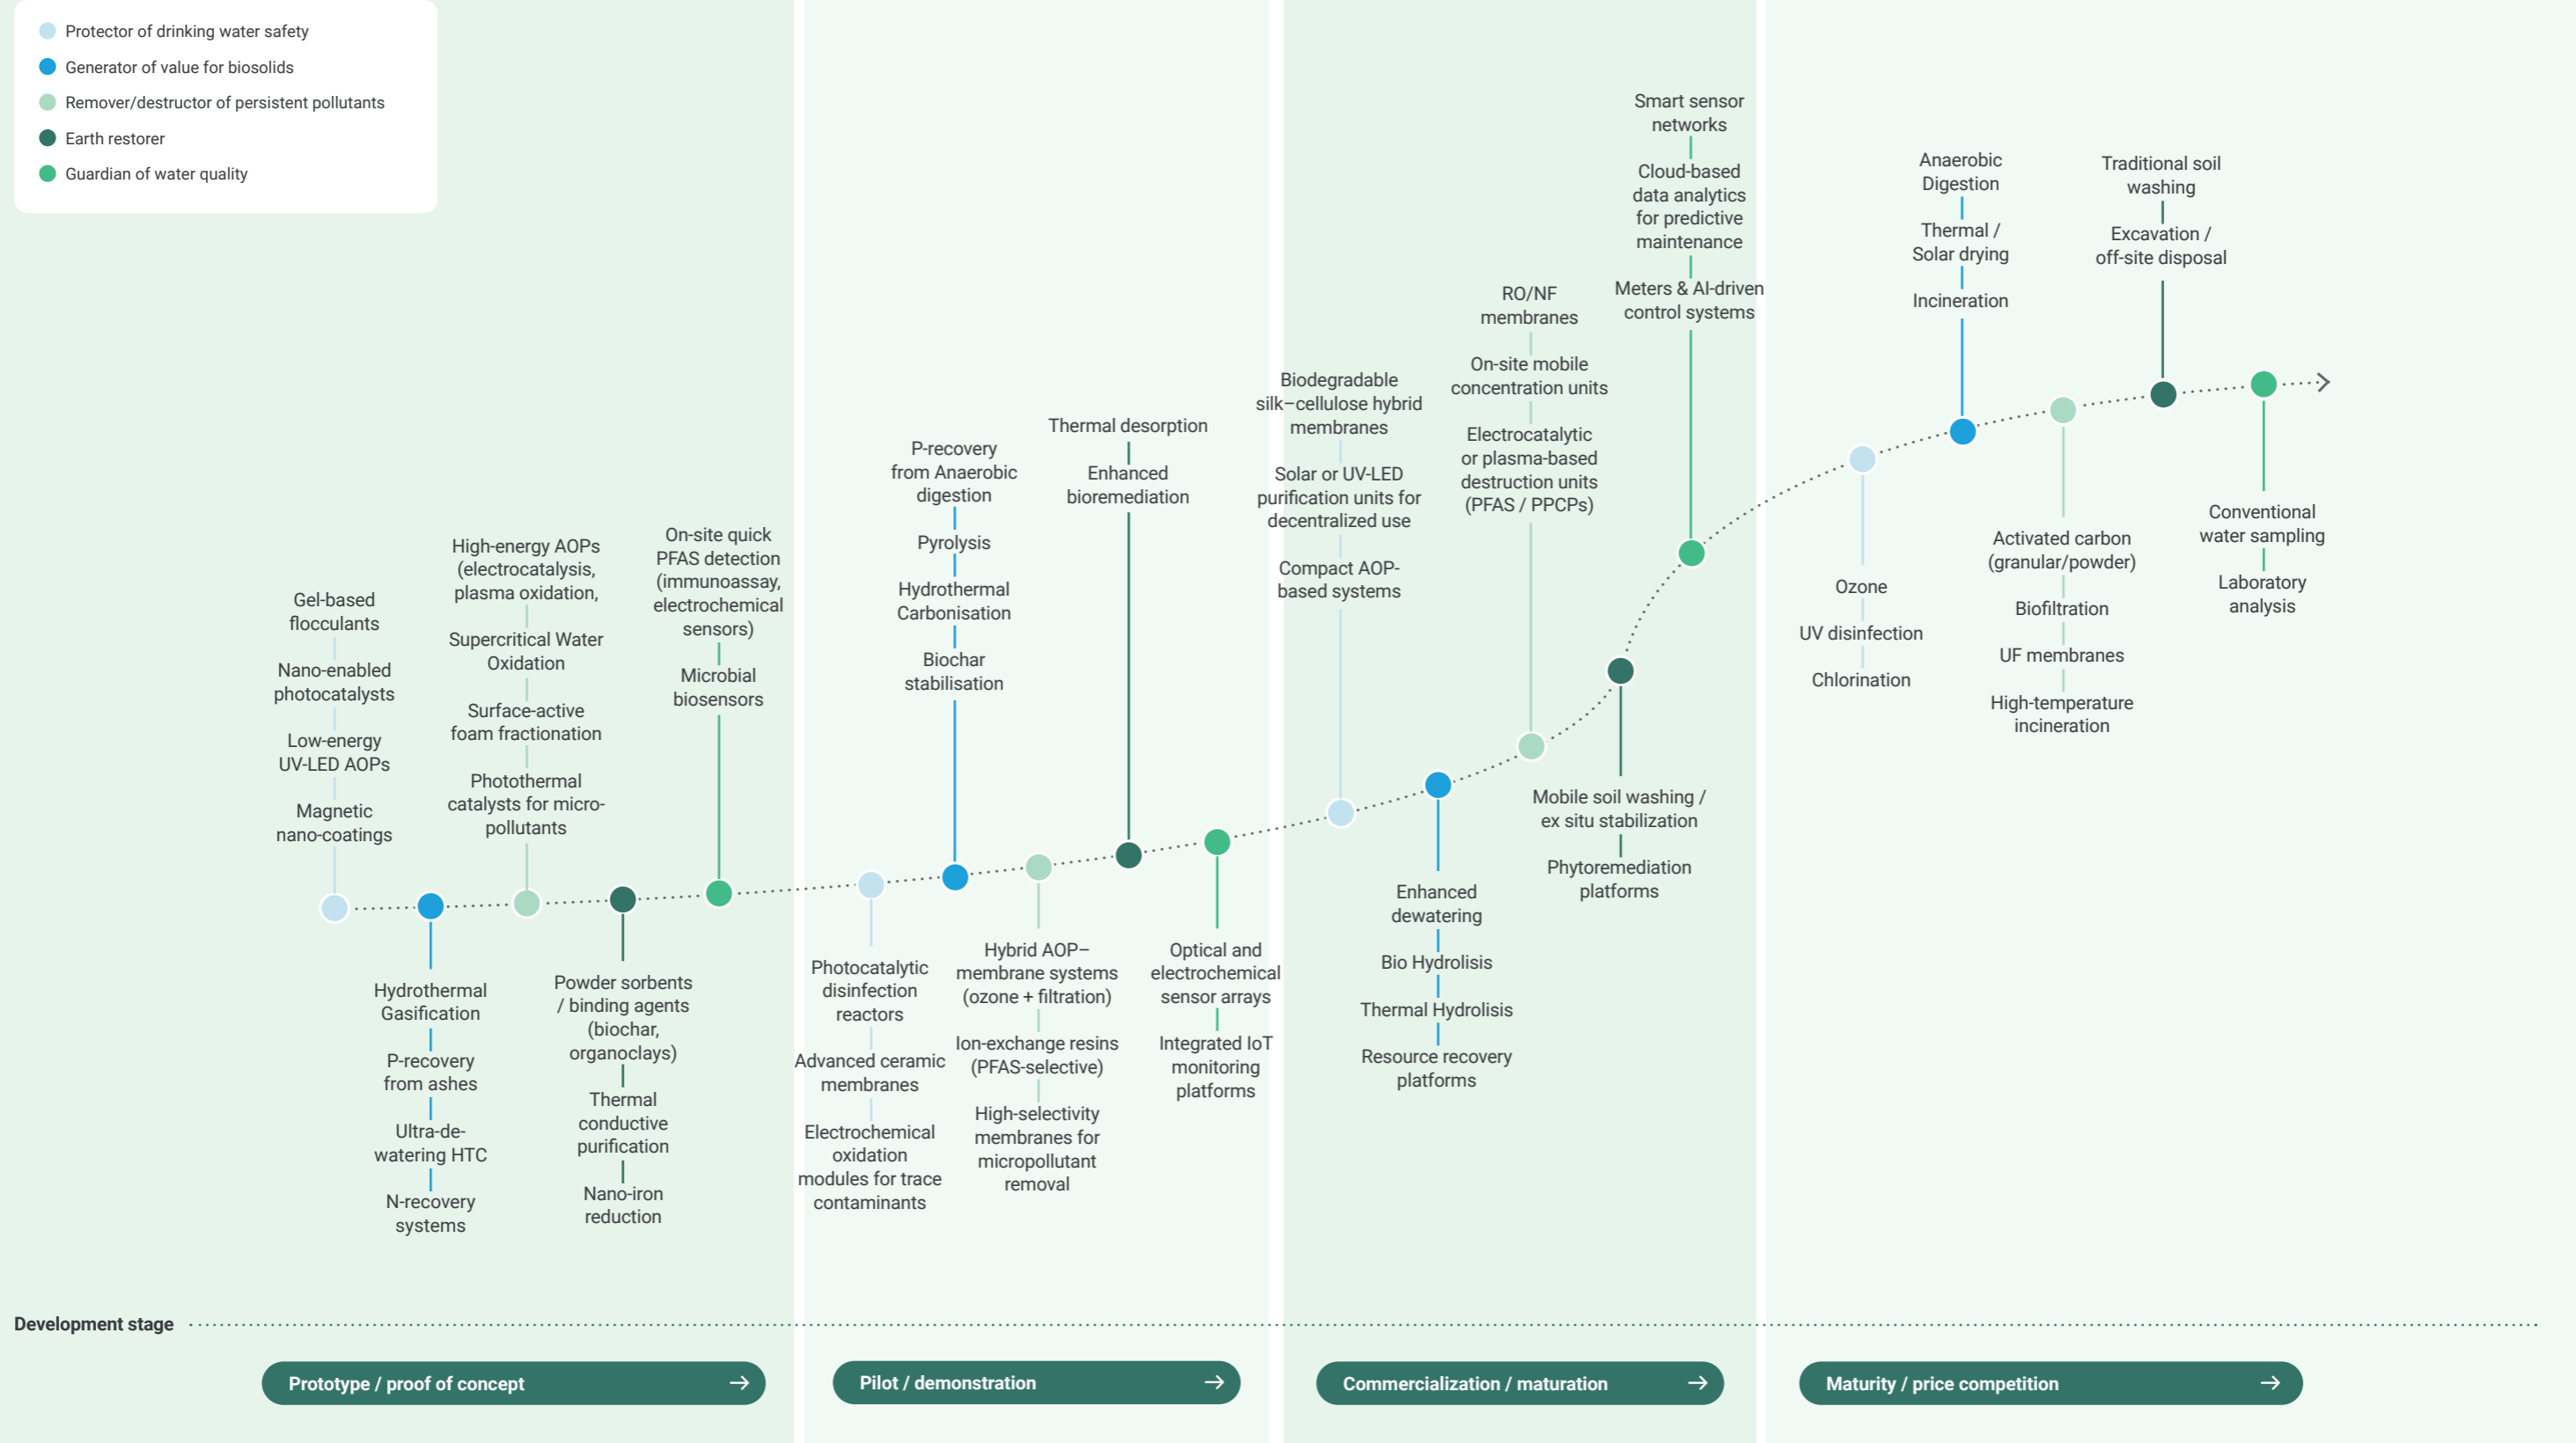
Protector of drinking water safety
Generator of value for biosolids
Remover/destructor of persistent pollutants
Earth restorer
Guardian of water quality

Gel-based flocculants
Nano-enabled photocatalysts
Low-energy UV-LED AOPs
Magnetic nano-coatings

Hydrothermal Gasification
P-recovery from ashes
Ultra-de-watering HTC
N-recovery systems

High-energy AOPs (electrocatalysis, plasma oxidation,
Supercritical Water Oxidation
Surface-active foam fractionation
Photothermal catalysts for micro-pollutants

Powder sorbents / binding agents (biochar, organoclays)
Thermal conductive purification
Nano-iron reduction

On-site quick PFAS detection (immunoassay, electrochemical sensors)
Microbial biosensors

Photocatalytic disinfection reactors
Advanced ceramic membranes
Electrochemical oxidation modules for trace contaminants

P-recovery from Anaerobic digestion
Pyrolysis
Hydrothermal Carbonisation
Biochar stabilisation

Hybrid AOP–membrane systems (ozone + filtration)
Ion-exchange resins (PFAS-selective)
High-selectivity membranes for micropollutant removal

Thermal desorption
Enhanced bioremediation

Optical and electrochemical sensor arrays
Integrated IoT monitoring platforms

Biodegradable silk–cellulose hybrid membranes
Solar or UV-LED purification units for decentralized use
Compact AOP-based systems

Enhanced dewatering
Bio Hydrolisis
Thermal Hydrolisis
Resource recovery platforms

RO/NF membranes
On-site mobile concentration units
Electrocatalytic or plasma-based destruction units (PFAS / PPCPs)

Mobile soil washing / ex situ stabilization
Phytoremediation platforms

Smart sensor networks
Cloud-based data analytics for predictive maintenance
Meters & AI-driven control systems

Ozone
UV disinfection
Chlorination

Anaerobic Digestion
Thermal / Solar drying
Incineration

Activated carbon (granular/powder)
Biofiltration
UF membranes
High-temperature incineration

Traditional soil washing
Excavation / off-site disposal

Conventional water sampling
Laboratory analysis

Development stage

Prototype / proof of concept
Pilot / demonstration
Commercialization / maturation
Maturity / price competition